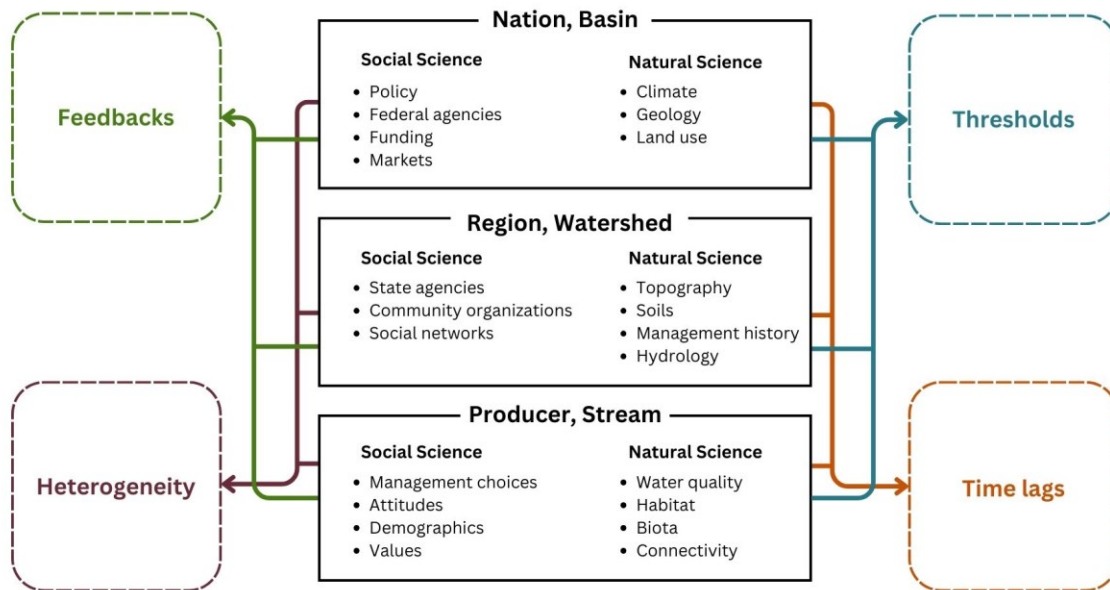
Feedbacks

Heterogeneity

Nation, Basin

Social Science
• Policy
• Federal agencies
• Funding
• Markets

Natural Science
• Climate
• Geology
• Land use

Region, Watershed

Social Science
• State agencies
• Community organizations
• Social networks

Natural Science
• Topography
• Soils
• Management history
• Hydrology

Producer, Stream

Social Science
• Management choices
• Attitudes
• Demographics
• Values

Natural Science
• Water quality
• Habitat
• Biota
• Connectivity

Thresholds

Time lags